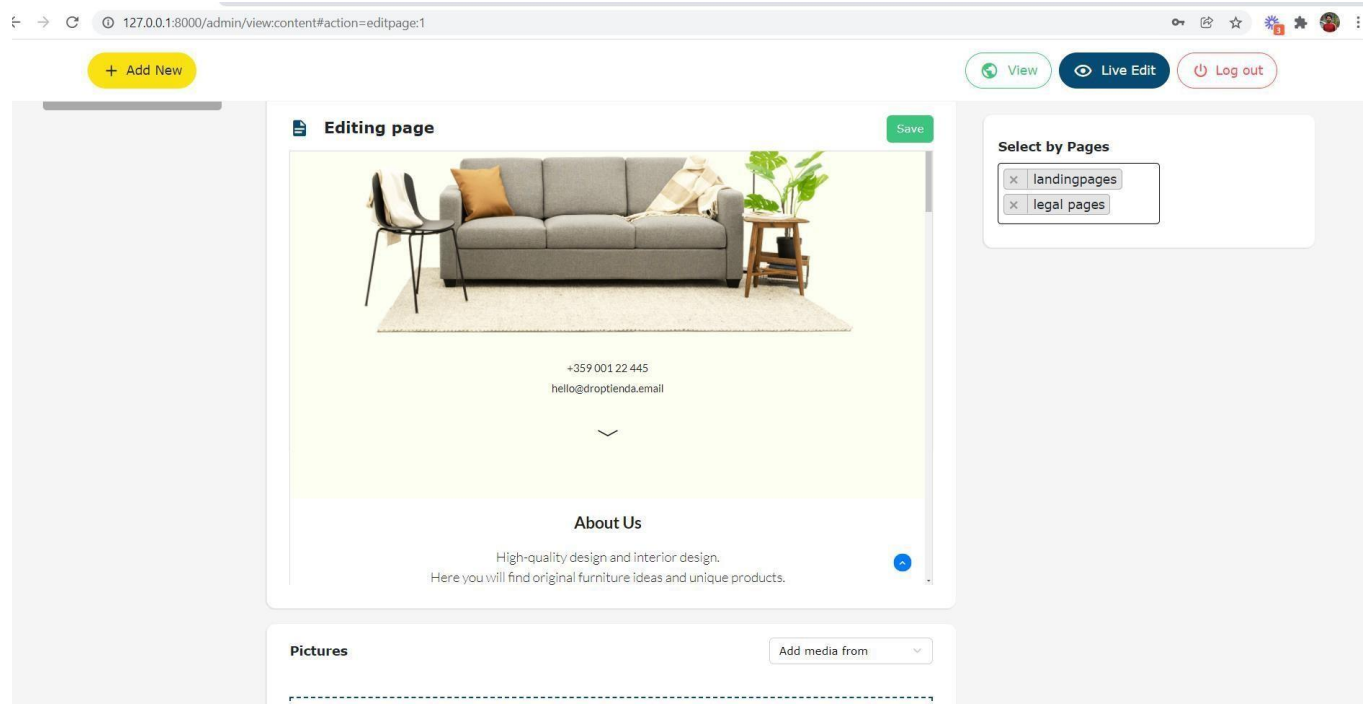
127.0.0.1:8000/admin/view:content#action=editpage:1

+ Add New

View

Live Edit

Log out

Editing page

Save

+359 001 22 445
hello@droptienda.email

About Us

High-quality design and interior design.
Here you will find original furniture ideas and unique products.

Select by Pages

× landingpages
× legal pages

Pictures

Add media from